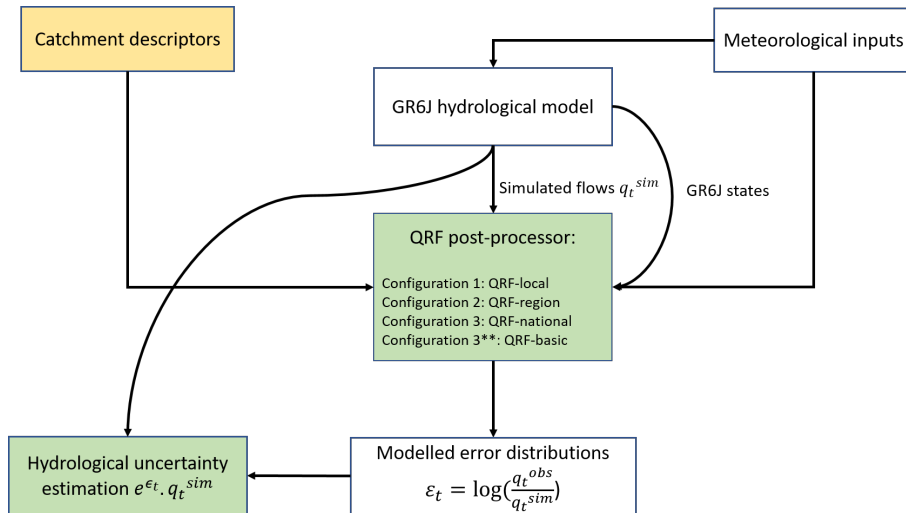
Catchment descriptors

Meteorological inputs

GR6J hydrological model

Simulated flows $q_t^{sim}$

GR6J states

QRF post-processor:

Configuration 1: QRF-local
Configuration 2: QRF-region
Configuration 3: QRF-national
Configuration 3**: QRF-basic

Hydrological uncertainty estimation $e^{\epsilon_t}.q_t^{sim}$

Modelled error distributions
$\varepsilon_t = \log(\frac{q_t^{obs}}{q_t^{sim}})$